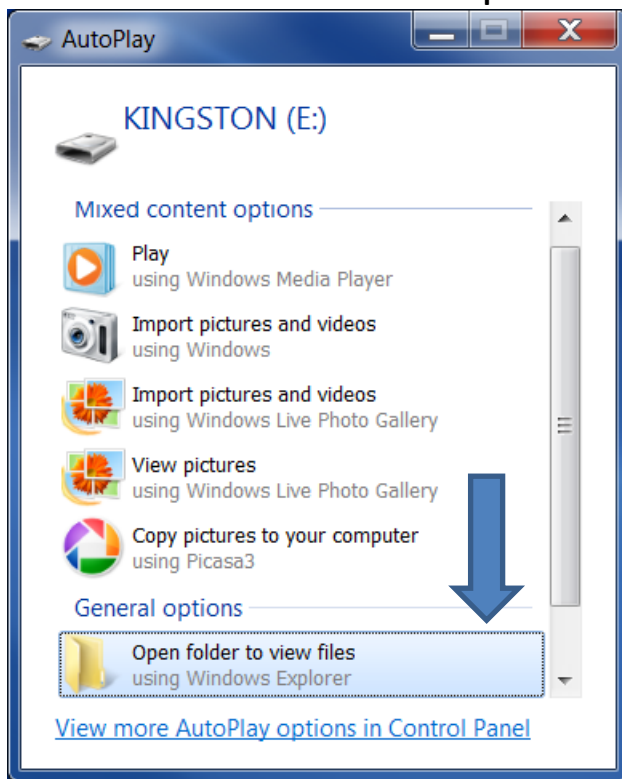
AutoPlay

KINGSTON (E:)

Mixed content options

Play
using Windows Media Player

Import pictures and videos
using Windows

Import pictures and videos
using Windows Live Photo Gallery

View pictures
using Windows Live Photo Gallery

Copy pictures to your computer
using Picasa3

General options

Open folder to view files
using Windows Explorer

View more AutoPlay options in Control Panel